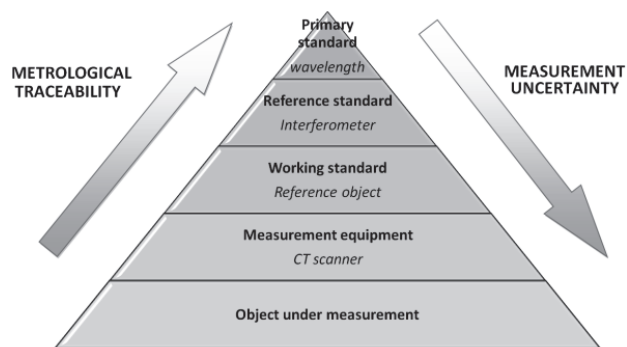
METROLOGICAL TRACEABILITY

Primary standard
wavelength

Reference standard
Interferometer

Working standard
Reference object

Measurement equipment
CT scanner

Object under measurement

MEASUREMENT UNCERTAINTY